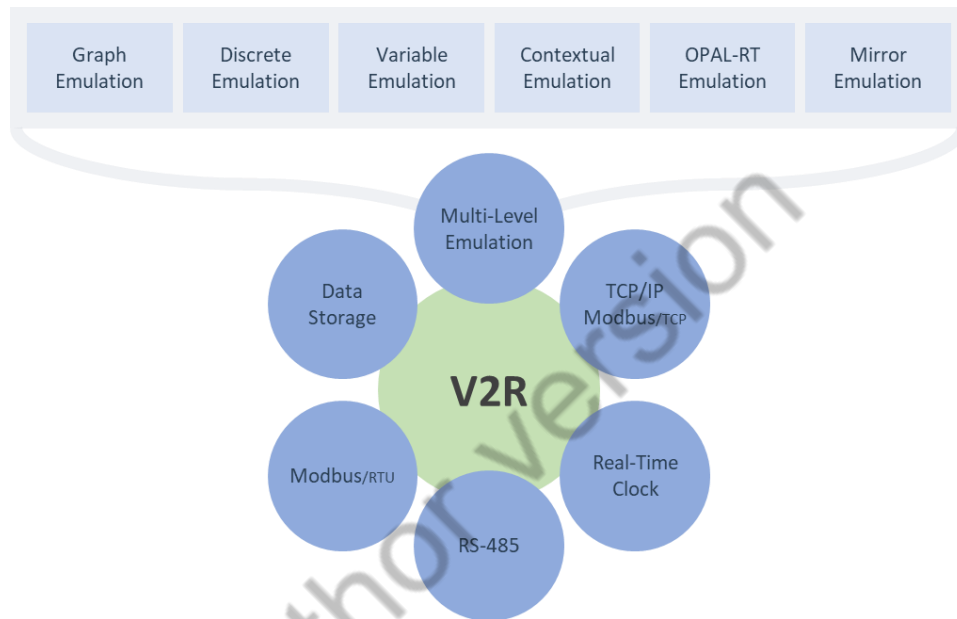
Graph Emulation

Discrete Emulation

Variable Emulation

Contextual Emulation

OPAL-RT Emulation

Mirror Emulation

Multi-Level Emulation

Data Storage

TCP/IP Modbus/TCP

V2R

Modbus/RTU

Real-Time Clock

RS-485

thor version